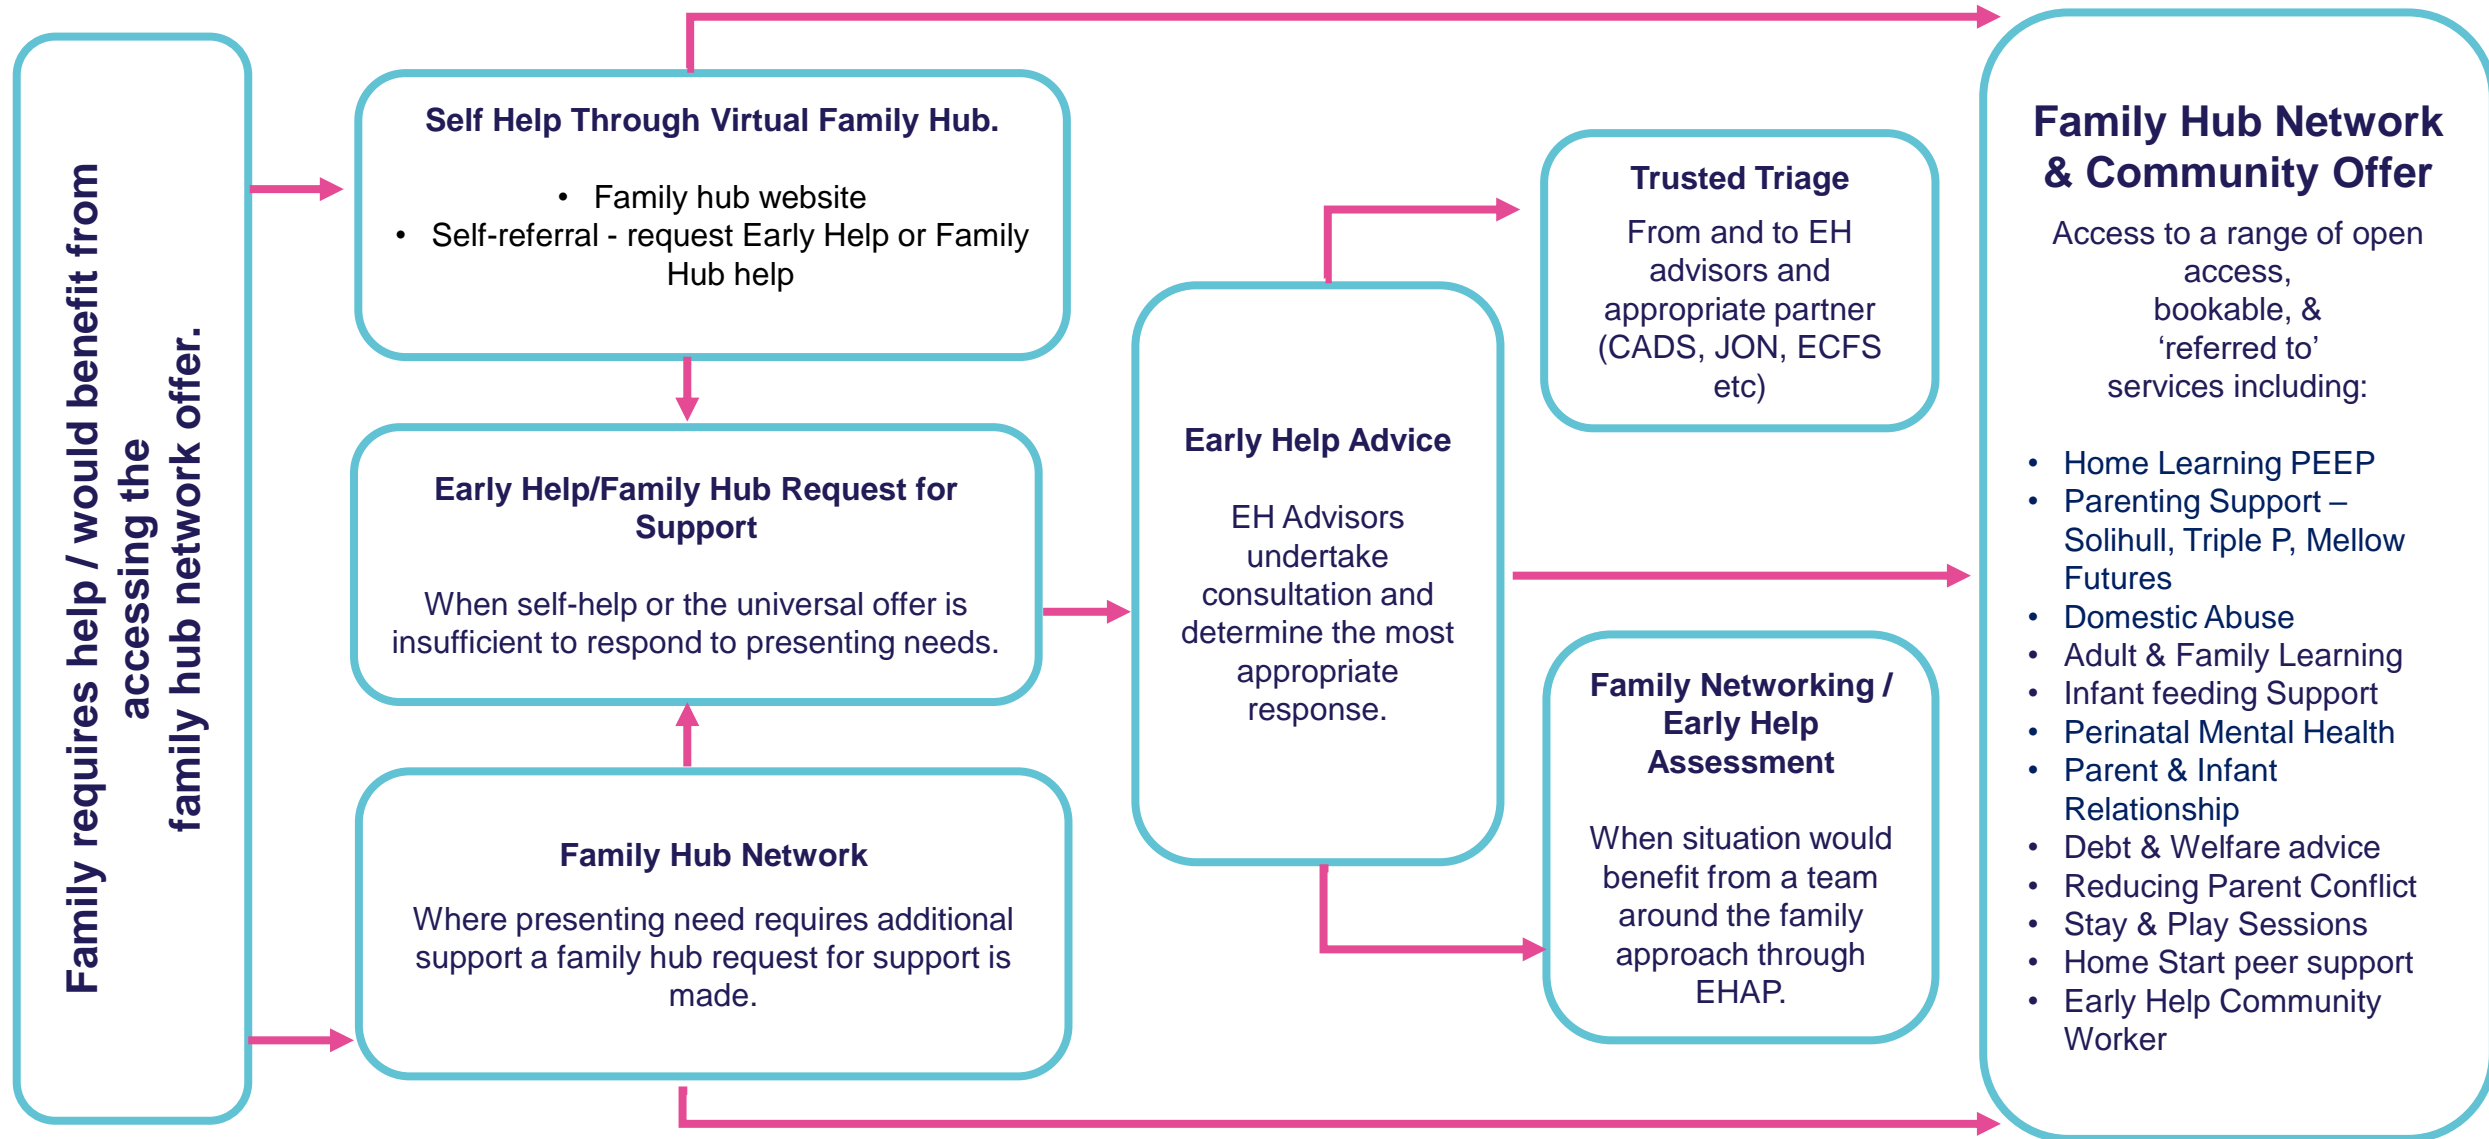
Family requires help / would benefit from accessing the family hub network offer.

Self Help Through Virtual Family Hub.

- Family hub website
- Self-referral - request Early Help or Family Hub help

Early Help/Family Hub Request for Support

When self-help or the universal offer is insufficient to respond to presenting needs.

Family Hub Network

Where presenting need requires additional support a family hub request for support is made.

Early Help Advice

EH Advisors undertake consultation and determine the most appropriate response.

Trusted Triage

From and to EH advisors and appropriate partner (CADS, JON, ECFS etc)

Family Networking / Early Help Assessment

When situation would benefit from a team around the family approach through EHAP.

Family Hub Network & Community Offer

Access to a range of open access, bookable, & 'referred to' services including:

- Home Learning PEEP
- Parenting Support – Solihull, Triple P, Mellow Futures
- Domestic Abuse
- Adult & Family Learning
- Infant feeding Support
- Perinatal Mental Health
- Parent & Infant Relationship
- Debt & Welfare advice
- Reducing Parent Conflict
- Stay & Play Sessions
- Home Start peer support
- Early Help Community Worker